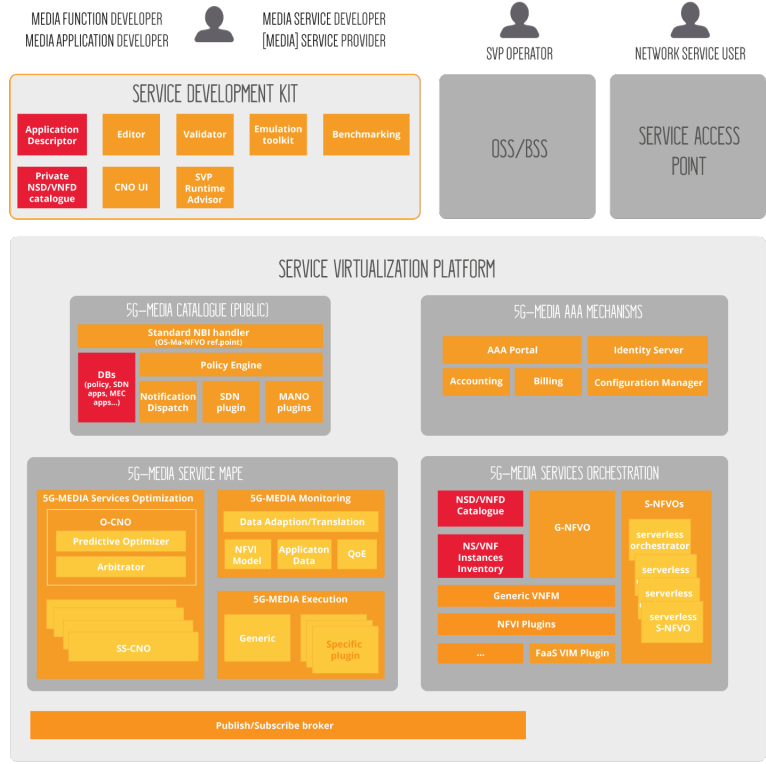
MEDIA FUNCTION DEVELOPER
MEDIA APPLICATION DEVELOPER

MEDIA SERVICE DEVELOPER
[MEDIA] SERVICE PROVIDER

SVP OPERATOR

NETWORK SERVICE USER

SERVICE DEVELOPMENT KIT

Application Descriptor

Editor

Validator

Emulation toolkit

Benchmarking

Private NSD/VNFD catalogue

CNO UI

SVP Runtime Advisor

OSS/BSS

SERVICE ACCESS POINT

SERVICE VIRTUALIZATION PLATFORM

5G-MEDIA CATALOGUE (PUBLIC)

Standard NBI handler (OS-Ma-NFVO ref.point)

DBs (policy, SDN apps, MEC apps...)

Policy Engine

Notification Dispatch

SDN plugin

MANO plugins

5G-MEDIA AAA MECHANISMS

AAA Portal

Identity Server

Accounting

Billing

Configuration Manager

5G-MEDIA SERVICE MAPE

5G-MEDIA Services Optimization

O-CNO

Predictive Optimizer

Arbitrator

SS-CNO

5G-MEDIA Monitoring

Data Adaption/Translation

NFVI Model

Applicaton Data

QoE

5G-MEDIA Execution

Generic

Specific plugin

5G-MEDIA SERVICES ORCHESTRATION

NSD/VNFD Catalogue

NS/VNF Instances Inventory

G-NFVO

S-NFVOs

serverless orchestrator

serverless

serverless

serverless S-NFVO

Generic VNFM

NFVI Plugins

...

FaaS VIM Plugin

Publish/Subscribe broker